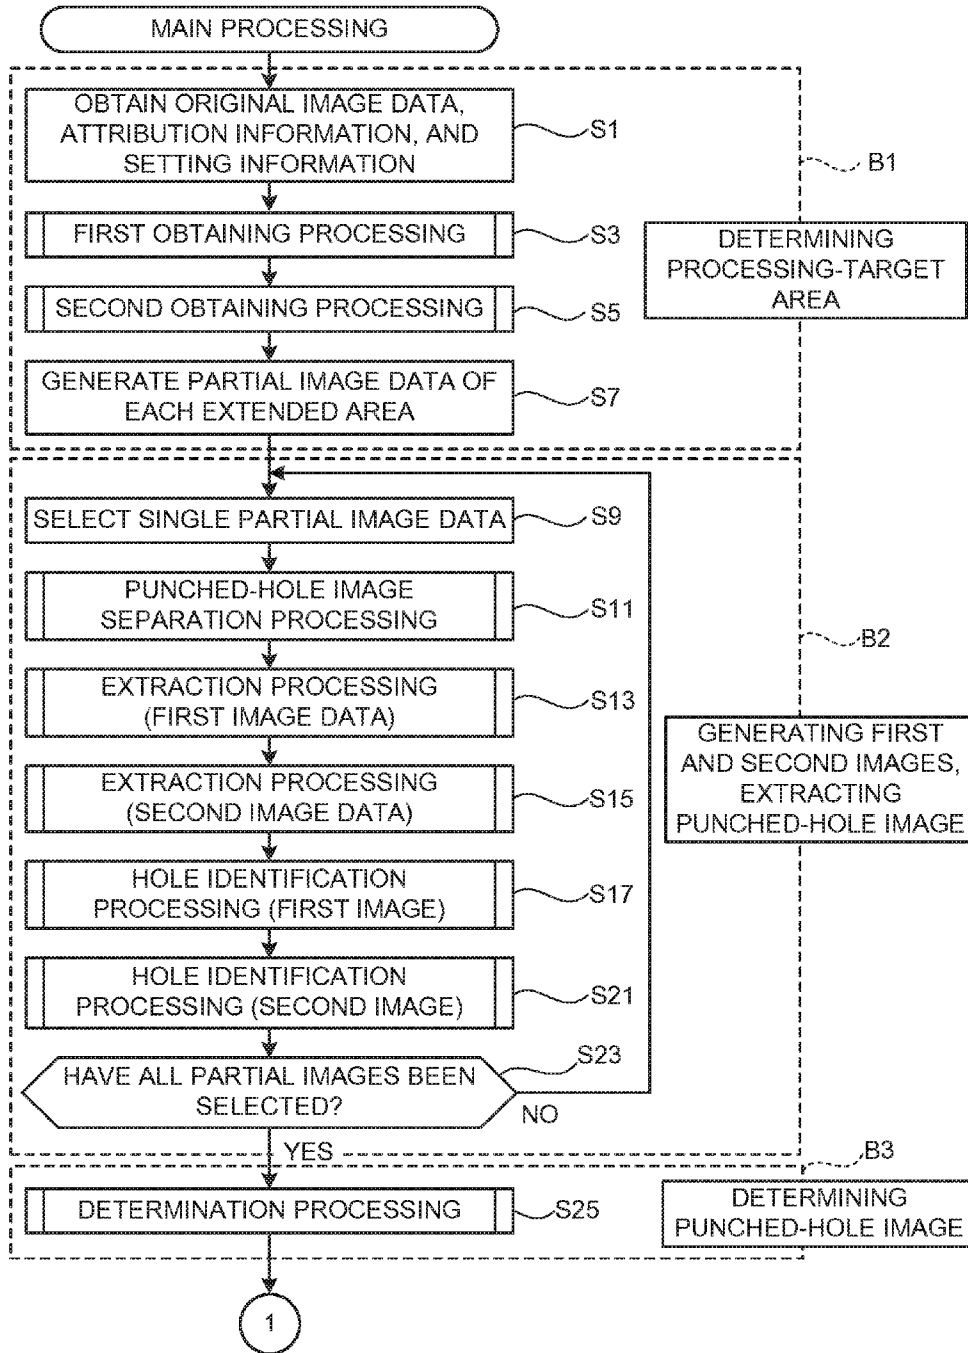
MAIN PROCESSING

OBTAIN ORIGINAL IMAGE DATA, ATTRIBUTION INFORMATION, AND SETTING INFORMATION
S1

B1

FIRST OBTAINING PROCESSING
S3

DETERMINING PROCESSING-TARGET AREA

SECOND OBTAINING PROCESSING
S5

GENERATE PARTIAL IMAGE DATA OF EACH EXTENDED AREA
S7

SELECT SINGLE PARTIAL IMAGE DATA
S9

PUNCHED-HOLE IMAGE SEPARATION PROCESSING
S11

B2

EXTRACTION PROCESSING (FIRST IMAGE DATA)
S13

GENERATING FIRST AND SECOND IMAGES, EXTRACTING PUNCHED-HOLE IMAGE

EXTRACTION PROCESSING (SECOND IMAGE DATA)
S15

HOLE IDENTIFICATION PROCESSING (FIRST IMAGE)
S17

HOLE IDENTIFICATION PROCESSING (SECOND IMAGE)
S21

S23
HAVE ALL PARTIAL IMAGES BEEN SELECTED?
NO

YES
B3

DETERMINATION PROCESSING
S25

DETERMINING PUNCHED-HOLE IMAGE

1